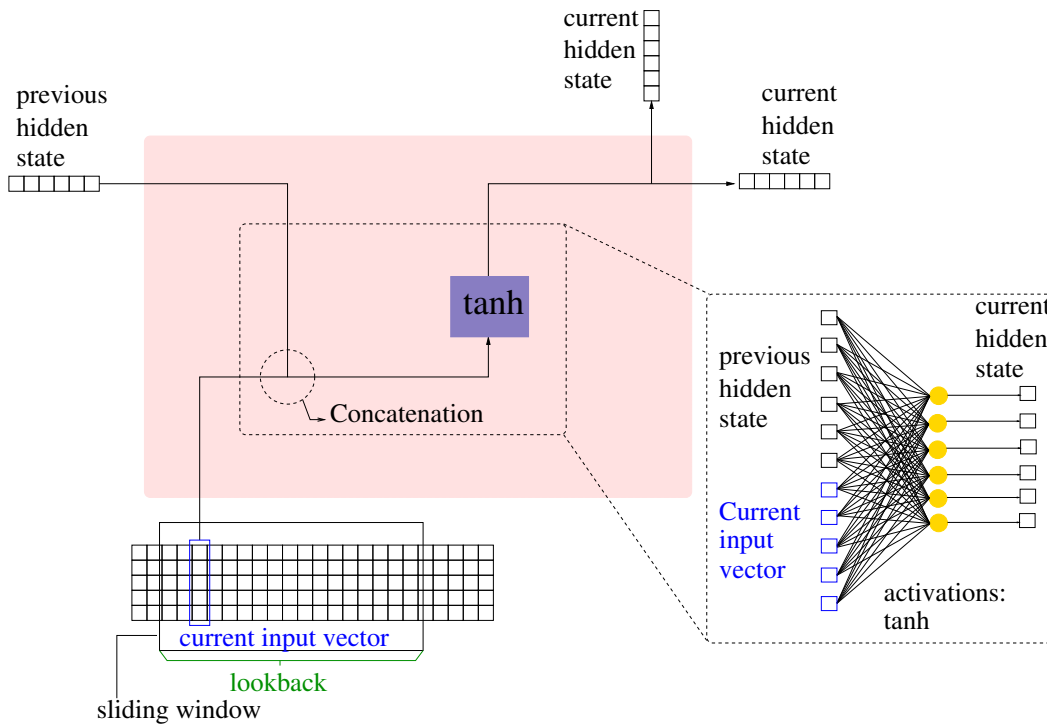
current hidden state

previous hidden state

current hidden state

tanh

Concatenation

current hidden state

previous hidden state

Current input vector

activations: tanh

current input vector

lookback

sliding window